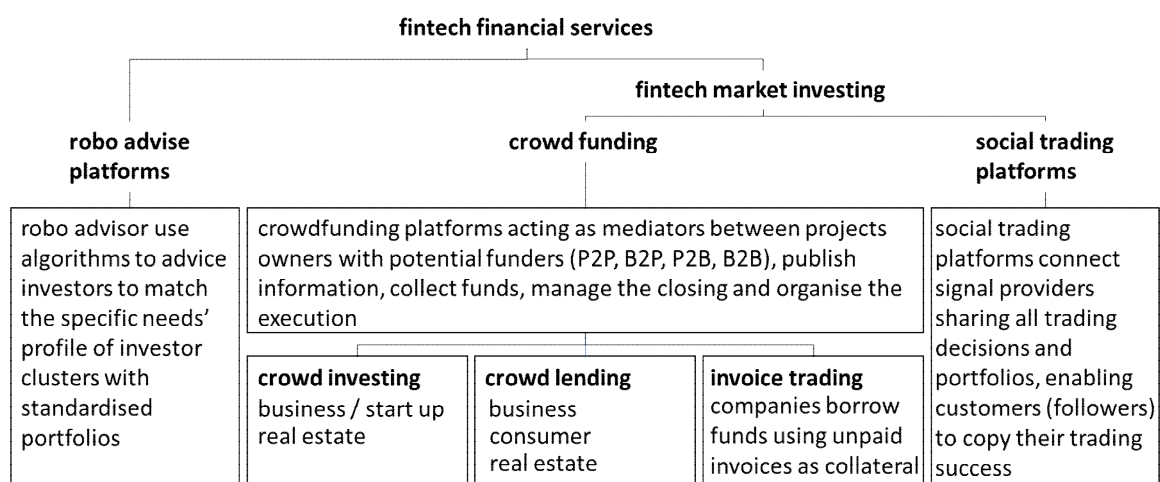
fintech financial services

fintech market investing

robo advise platforms

crowd funding

social trading platforms

robo advisor use algorithms to advice investors to match the specific needs' profile of investor clusters with standardised portfolios

crowdfunding platforms acting as mediators between projects owners with potential funders (P2P, B2P, P2B, B2B), publish information, collect funds, manage the closing and organise the execution

crowd investing
business / start up
real estate

crowd lending
business
consumer
real estate

invoice trading
companies borrow funds using unpaid invoices as collateral

social trading platforms connect signal providers sharing all trading decisions and portfolios, enabling customers (followers) to copy their trading success